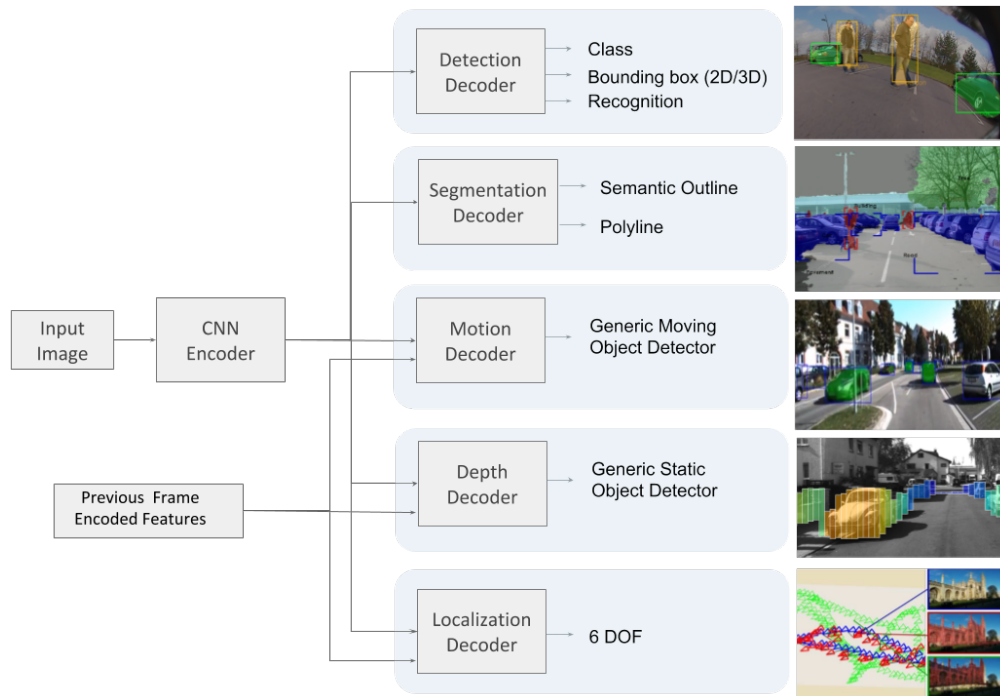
Detection Decoder

Class

Bounding box (2D/3D)

Recognition

Segmentation Decoder

Semantic Outline

Polyline

Input Image

CNN Encoder

Motion Decoder

Generic Moving Object Detector

Previous Frame Encoded Features

Depth Decoder

Generic Static Object Detector

Localization Decoder

6 DOF